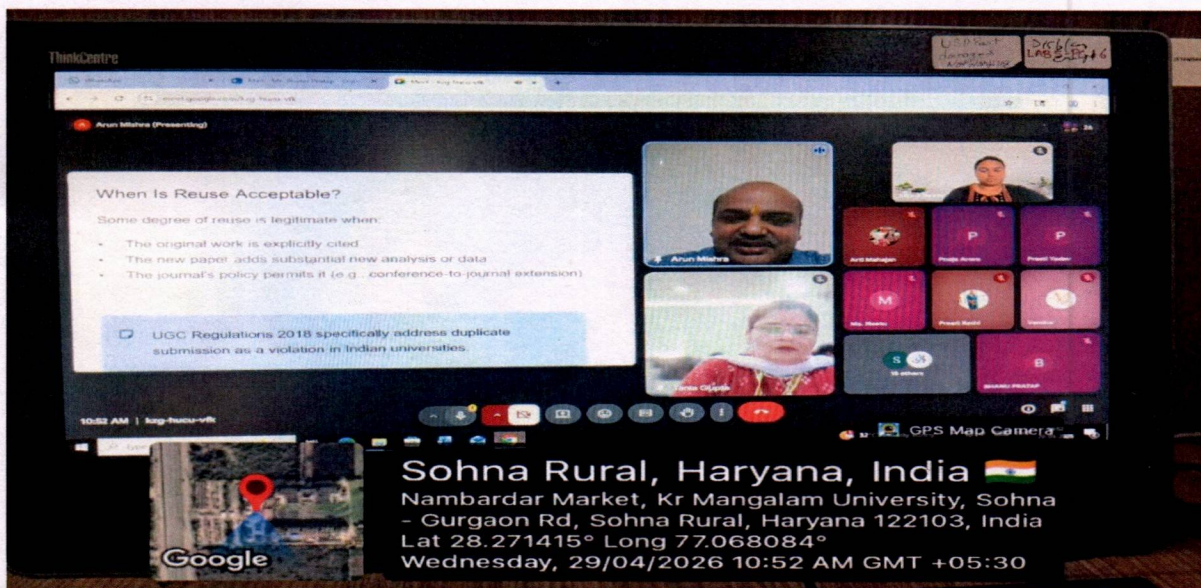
ThinkCentre

Arun Mishra (Presenting)

When Is Reuse Acceptable?

Some degree of reuse is legitimate when:

- The original work is explicitly cited
- The new paper adds substantial new analysis or data
- The journal's policy permits it (e.g., conference-to-journal extension)

UGC Regulations 2018 specifically address duplicate submission as a violation in Indian universities.

Arun Mishra

Arti Mahajan

Pooja Arora

Preeti Yadav

Ms. Reetu

Preeti Saini

Vandna

Tanya Gupta

B

BHANU PRATAP

10:52 AM | kzg-hucu-vfk

GPS Map Camera

Google

Sohna Rural, Haryana, India
Nambardar Market, Kr Mangalam University, Sohna - Gurgaon Rd, Sohna Rural, Haryana 122103, India
Lat 28.271415° Long 77.068084°
Wednesday, 29/04/2026 10:52 AM GMT +05:30